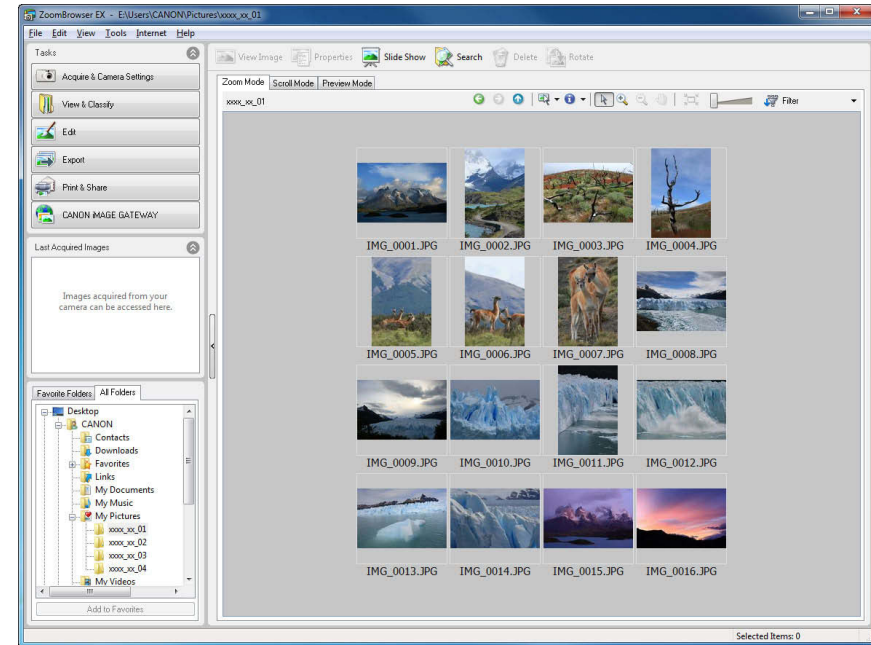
ZoomBrowser EX - E:\Users\CANON\Pictures\xxxx_xx_01

File Edit View Tools Internet Help

Tasks

Acquire & Camera Settings

View & Classify

Edit

Export

Print & Share

CANON iMAGE GATEWAY

Last Acquired Images

Images acquired from your camera can be accessed here.

Favorite Folders All Folders

Desktop
CANON
Contacts
Downloads
Favorites
Links
My Documents
My Music
My Pictures
xxxx_xx_01
xxxx_xx_02
xxxx_xx_03
xxxx_xx_04
My Videos

Add to Favorites

View Image Properties Slide Show Search Delete Rotate

Zoom Mode Scroll Mode Preview Mode

xxxx_xx_01

Filter

IMG_0001.JPG IMG_0002.JPG IMG_0003.JPG IMG_0004.JPG

IMG_0005.JPG IMG_0006.JPG IMG_0007.JPG IMG_0008.JPG

IMG_0009.JPG IMG_0010.JPG IMG_0011.JPG IMG_0012.JPG

IMG_0013.JPG IMG_0014.JPG IMG_0015.JPG IMG_0016.JPG

Selected Items: 0